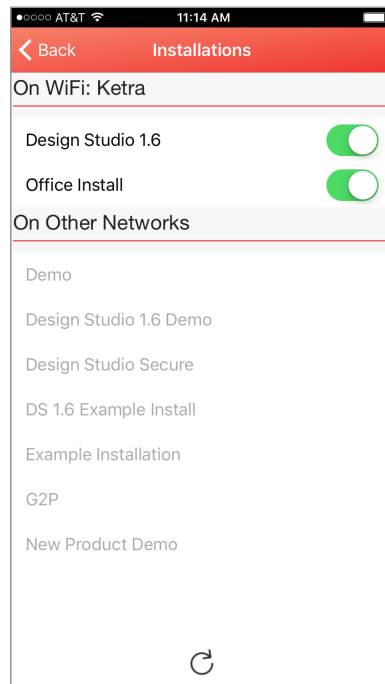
●○○○○ AT&T 11:14 AM

Back Installations

On WiFi: Ketra

Design Studio 1.6

Office Install

On Other Networks

Demo

Design Studio 1.6 Demo

Design Studio Secure

DS 1.6 Example Install

Example Installation

G2P

New Product Demo